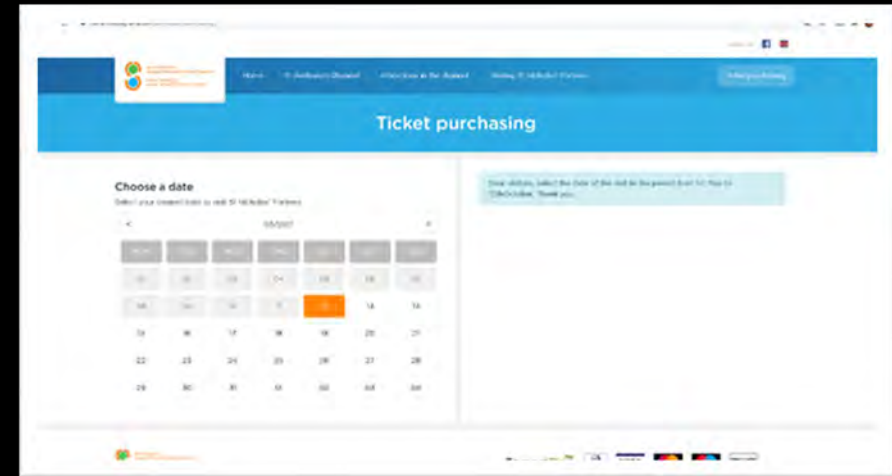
Ticket purchasing

Choose a date

Select your desired date to visit St Nicholas' Fortress

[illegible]

| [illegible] | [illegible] | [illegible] | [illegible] | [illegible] | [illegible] | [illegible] |
|---|---|---|---|---|---|---|
| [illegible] | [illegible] | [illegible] | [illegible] | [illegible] | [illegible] | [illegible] |
| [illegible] | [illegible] | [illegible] | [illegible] | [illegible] | 13 | 14 |
| 15 | 16 | 17 | 18 | 19 | 20 | 21 |
| 22 | 23 | 24 | 25 | 26 | 27 | 28 |
| 29 | 30 | 31 | 01 | 02 | 03 | 04 |

Dear visitors, select the date of the visit in the period from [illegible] to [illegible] October. Thank you.